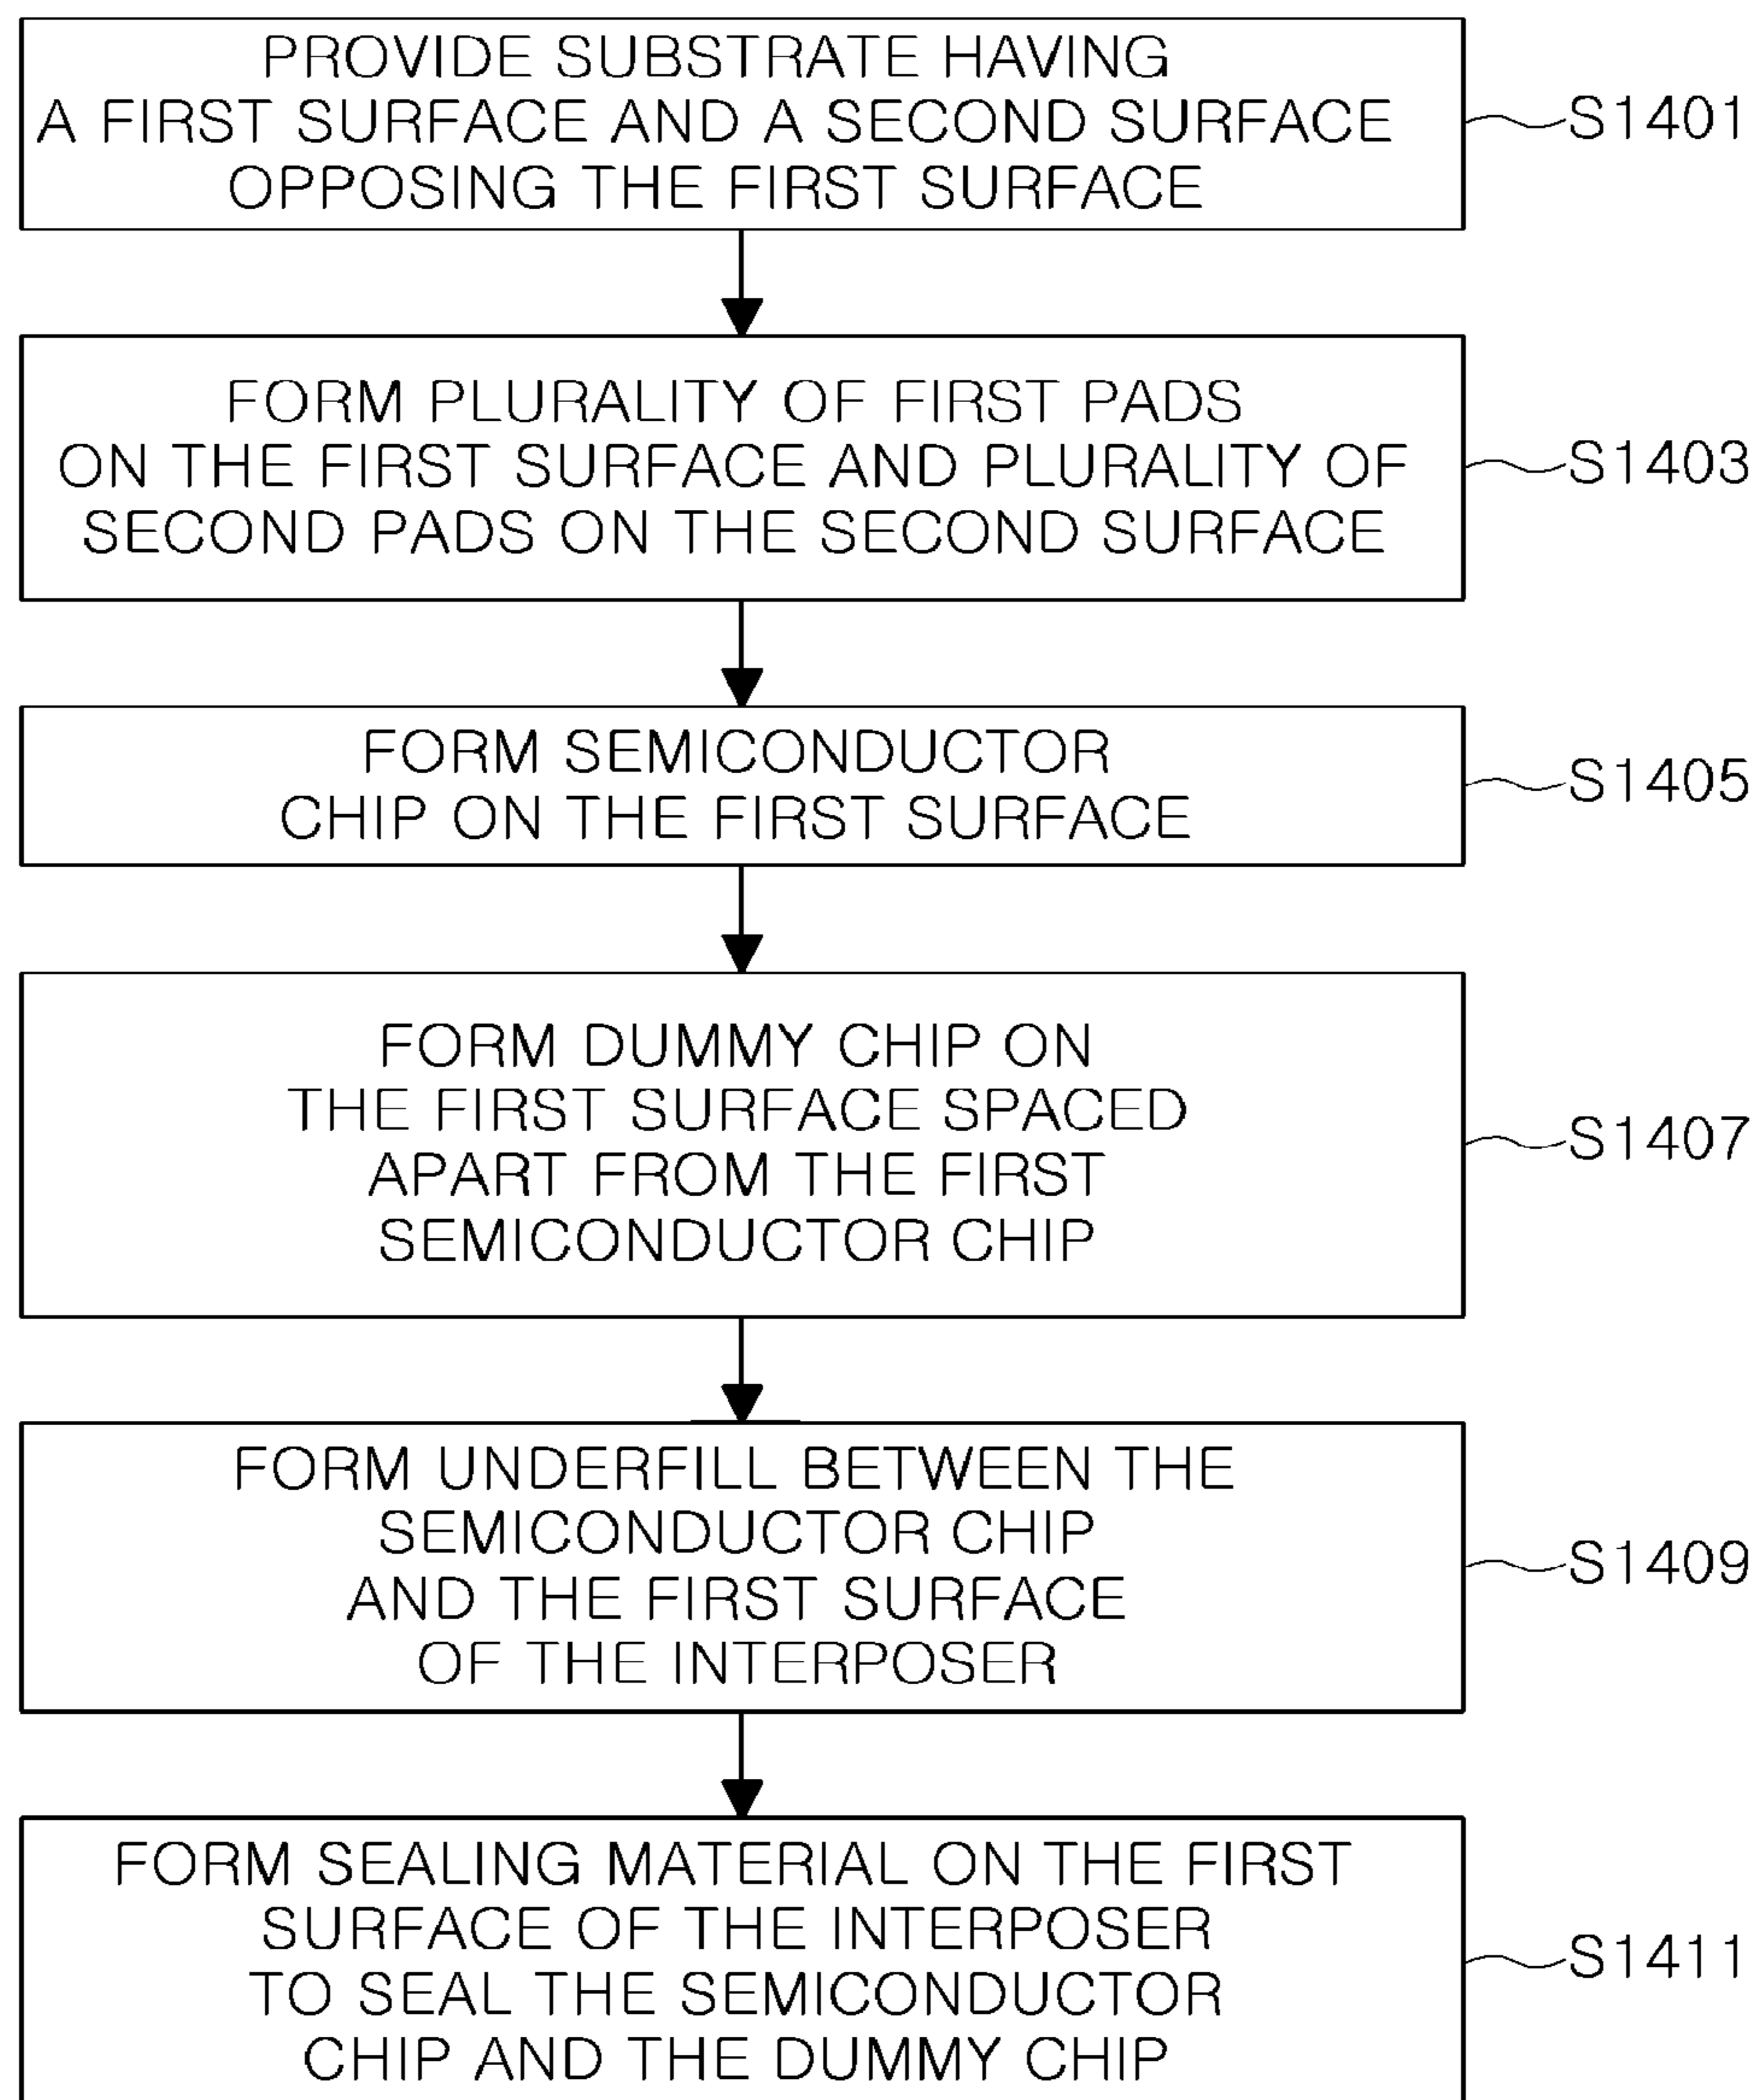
PROVIDE SUBSTRATE HAVING A FIRST SURFACE AND A SECOND SURFACE OPPOSING THE FIRST SURFACE

S1401

FORM PLURALITY OF FIRST PADS ON THE FIRST SURFACE AND PLURALITY OF SECOND PADS ON THE SECOND SURFACE

S1403

FORM SEMICONDUCTOR CHIP ON THE FIRST SURFACE

S1405

FORM DUMMY CHIP ON THE FIRST SURFACE SPACED APART FROM THE FIRST SEMICONDUCTOR CHIP

S1407

FORM UNDERFILL BETWEEN THE SEMICONDUCTOR CHIP AND THE FIRST SURFACE OF THE INTERPOSER

S1409

FORM SEALING MATERIAL ON THE FIRST SURFACE OF THE INTERPOSER TO SEAL THE SEMICONDUCTOR CHIP AND THE DUMMY CHIP

S1411